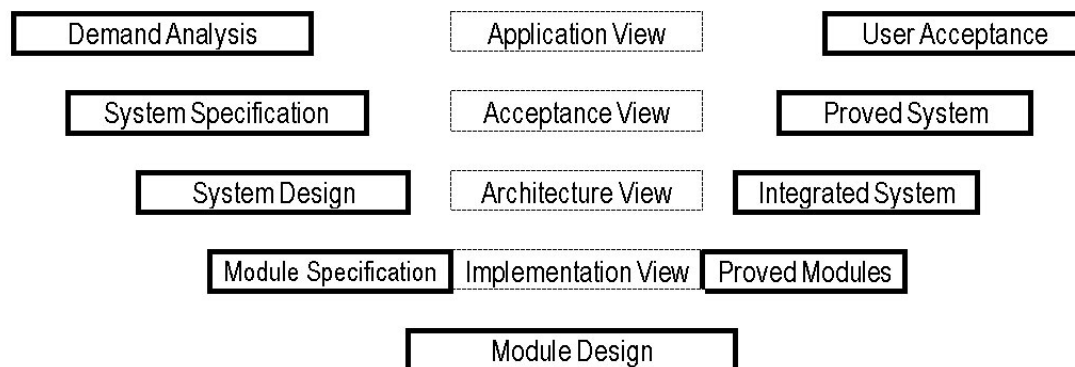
Demand Analysis

Application View

User Acceptance

System Specification

Acceptance View

Proved System

System Design

Architecture View

Integrated System

Module Specification

Implementation View

Proved Modules

Module Design